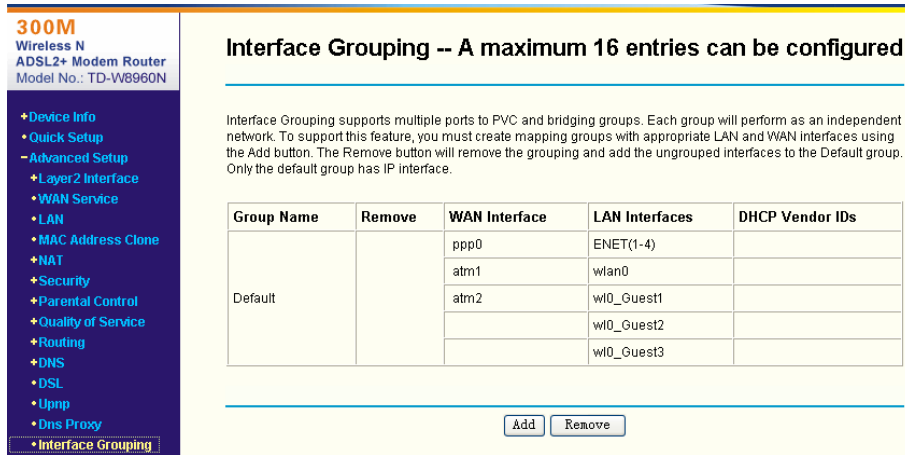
300M
Wireless N
ADSL2+ Modem Router
Model No.: TD-W8960N

+Device Info
+Quick Setup
−Advanced Setup
+Layer2 Interface
•WAN Service
•LAN
•MAC Address Clone
+NAT
+Security
+Parental Control
+Quality of Service
+Routing
+DNS
+DSL
•Upnp
•Dns Proxy
•Interface Grouping

Interface Grouping -- A maximum 16 entries can be configured

Interface Grouping supports multiple ports to PVC and bridging groups. Each group will perform as an independent network. To support this feature, you must create mapping groups with appropriate LAN and WAN interfaces using the Add button. The Remove button will remove the grouping and add the ungrouped interfaces to the Default group. Only the default group has IP interface.

| Group Name | Remove | WAN Interface | LAN Interfaces | DHCP Vendor IDs |
|---|---|---|---|---|
| Default | | ppp0 | ENET(1-4) | |
| | | atm1 | wlan0 | |
| | | atm2 | wl0_Guest1 | |
| | | | wl0_Guest2 | |
| | | | wl0_Guest3 | |

Add Remove